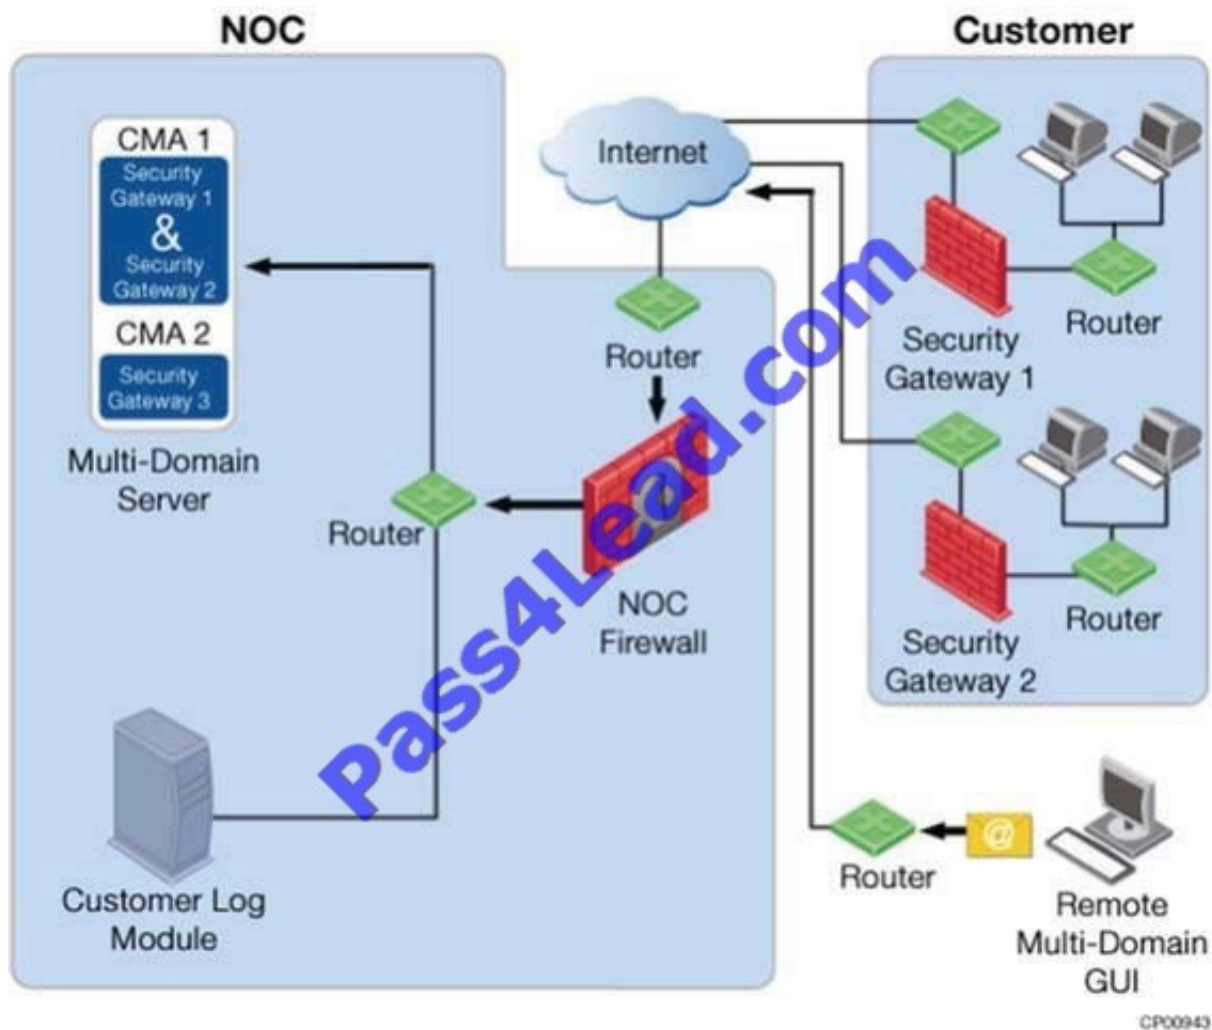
NOC

Customer

CMA 1
Security Gateway 1
&
Security Gateway 2
CMA 2
Security Gateway 3

Multi-Domain Server

Internet

Router

Router

NOC Firewall

Customer Log Module

Security Gateway 1

Router

Security Gateway 2

Router

Router

@

Remote Multi-Domain GUI

Pass4Lead.com

CP00943